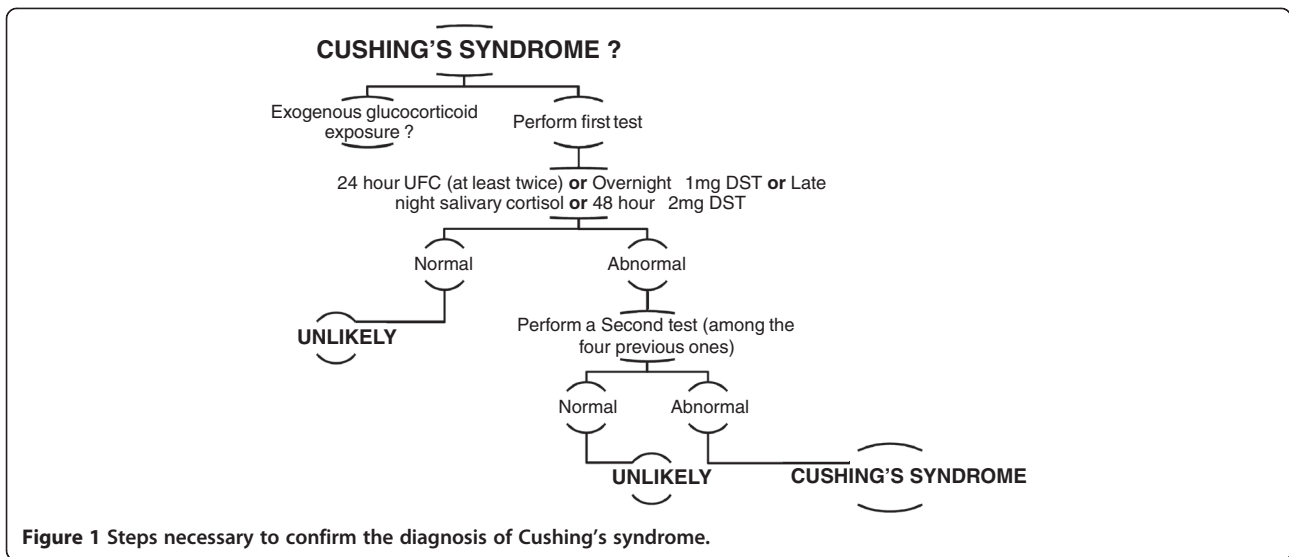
CUSHING'S SYNDROME ?

Exogenous glucocorticoid exposure ?

Perform first test

24 hour UFC (at least twice) **or** Overnight 1mg DST **or** Late night salivary cortisol **or** 48 hour 2mg DST

Normal

Abnormal

UNLIKELY

Perform a Second test (among the four previous ones)

Normal

Abnormal

UNLIKELY

CUSHING'S SYNDROME

**Figure 1** **Steps necessary to confirm the diagnosis of Cushing's syndrome.**